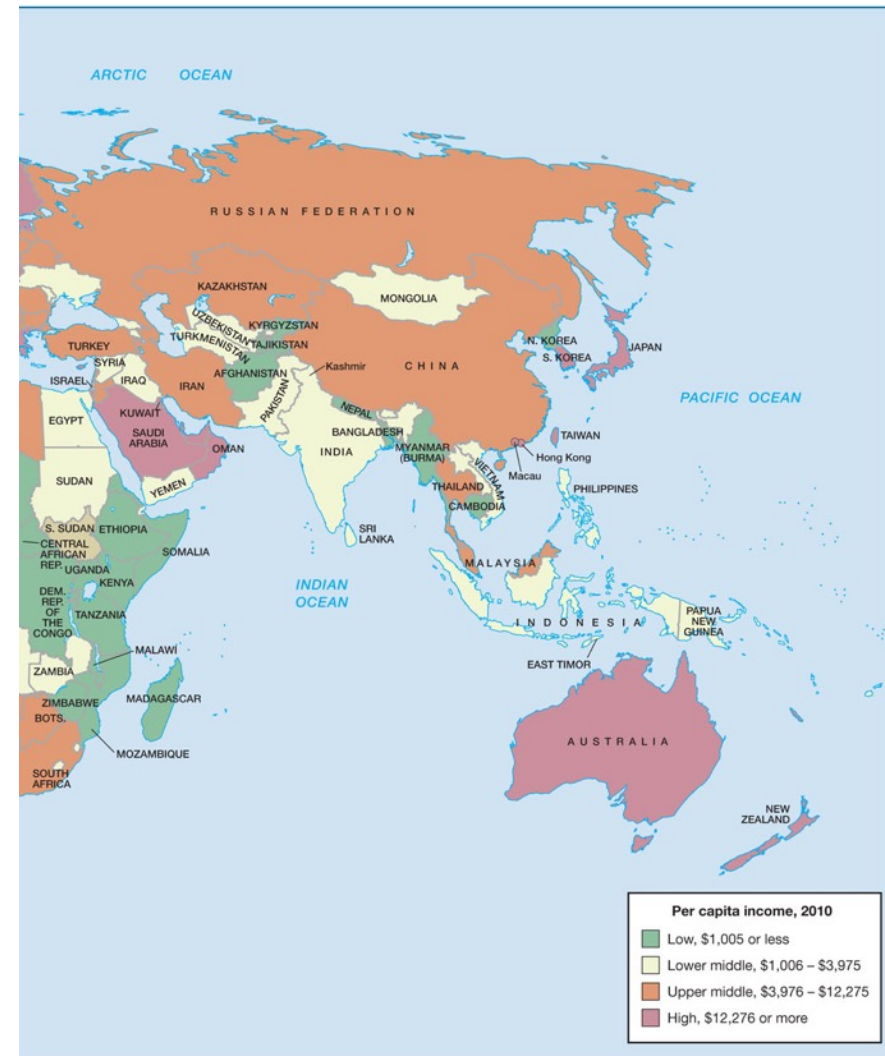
ARCTIC OCEAN

RUSSIAN FEDERATION

KAZAKHSTAN

MONGOLIA

UZBEKISTAN

KYRGYZSTAN

TURKMENISTAN

TAJIKISTAN

TURKEY

SYRIA

N. KOREA

S. KOREA

JAPAN

ISRAEL

IRAQ

IRAN

AFGHANISTAN

Kashmir

CHINA

PAKISTAN

KUWAIT

NEPAL

PACIFIC OCEAN

EGYPT

SAUDI ARABIA

BANGLADESH

TAIWAN

OMAN

INDIA

MYANMAR (BURMA)

Hong Kong

VIETNAM

Macau

SUDAN

YEMEN

THAILAND

PHILIPPINES

CAMBODIA

S. SUDAN

ETHIOPIA

SRI LANKA

CENTRAL AFRICAN REP.

SOMALIA

UGANDA

MALAYSIA

KENYA

INDIAN OCEAN

DEM. REP. OF THE CONGO

TANZANIA

PAPUA NEW GUINEA

INDONESIA

MALAWI

ZAMBIA

EAST TIMOR

ZIMBABWE

MADAGASCAR

BOTS.

AUSTRALIA

MOZAMBIQUE

SOUTH AFRICA

NEW ZEALAND

Per capita income, 2010

Low, $1,005 or less

Lower middle, $1,006 – $3,975

Upper middle, $3,976 – $12,275

High, $12,276 or more